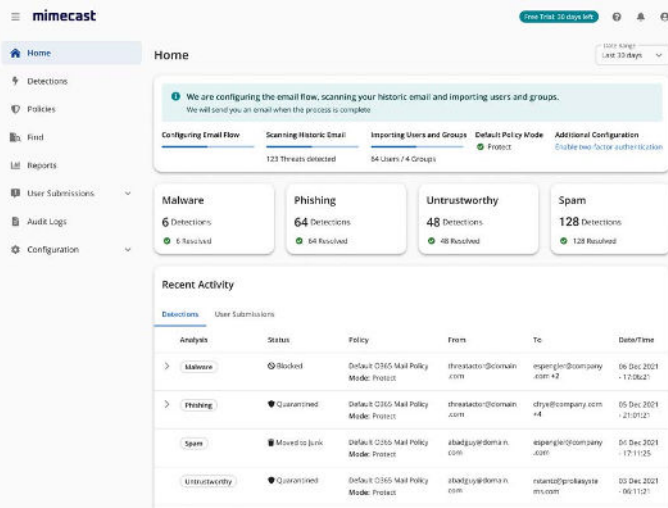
mimecast

Free Trial: 30 days left

Home
Detections
Policies
Find
Reports
User Submissions
Audit Logs
Configuration

Home

Date Range
Last 30 days

We are configuring the email flow, scanning your historic email and importing users and groups.
We will send you an email when the process is complete

| Configuring Email Flow | Scanning Historic Email | Importing Users and Groups | Default Policy Mode | Additional Configuration |
|---|---|---|---|---|
| | 123 Threats detected | 54 Users / 4 Groups | Protect | Enable two-factor authentication |

Malware
6 Detections
6 Resolved

Phishing
64 Detections
64 Resolved

Untrustworthy
48 Detections
48 Resolved

Spam
128 Detections
128 Resolved

Recent Activity

Detections User Submissions

| Analysis | Status | Policy | From | To | Date/Time |
|---|---|---|---|---|---|
| Malware | Blocked | Default O365 Mail Policy Mode: Protect | threatactor@domain.com | espengler@company.com +2 | 06 Dec 2021 - 17:06:21 |
| Phishing | Quarantined | Default O365 Mail Policy Mode: Protect | threatactor@domain.com | ctrye@company.com +4 | 05 Dec 2021 - 21:01:21 |
| Spam | Moved to Junk | Default O365 Mail Policy Mode: Protect | abadguy@domain.com | espengler@company.com | 04 Dec 2021 - 17:11:25 |
| Untrustworthy | Quarantined | Default O365 Mail Policy Mode: Protect | abadguy@domain.com | nstantz@prollasystems.com | 03 Dec 2021 - 06:11:21 |